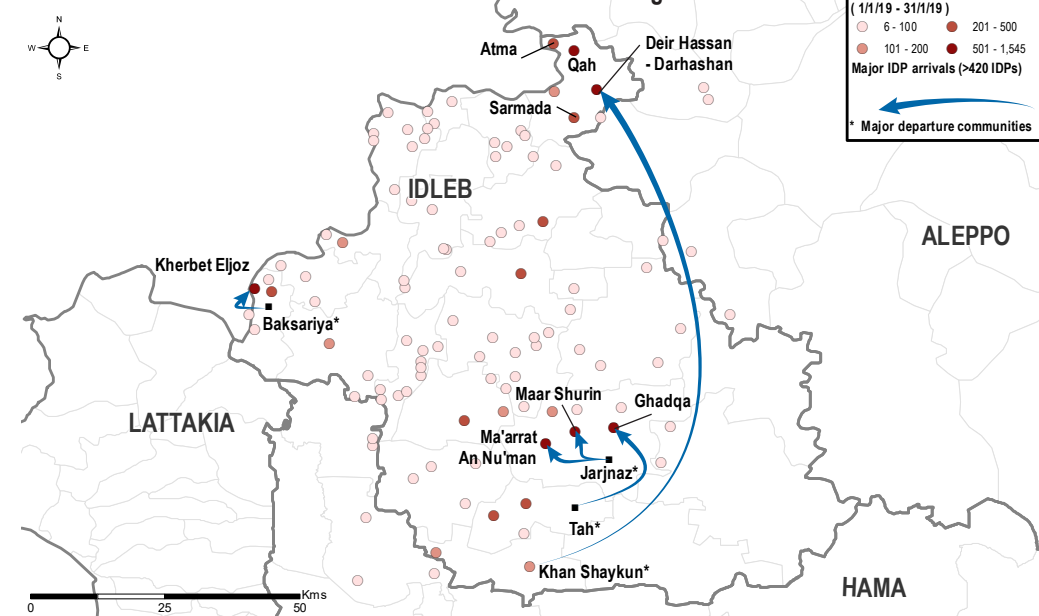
N
W
E
S

( 1/1/19 - 31/1/19 )
6 - 100
101 - 200
201 - 500
501 - 1,545
Major IDP arrivals (>420 IDPs)
* Major departure communities

Atma
Qah
Deir Hassan - Darhashan
Sarmada
IDLEB
ALEPPO
Kherbet Eljoz
Baksariya*
LATTAKIA
Maar Shurin
Ghadqa
Ma'arrat An Nu'man
Jarjnaz*
Tah*
Khan Shaykun*
HAMA

0
25
50
Kms